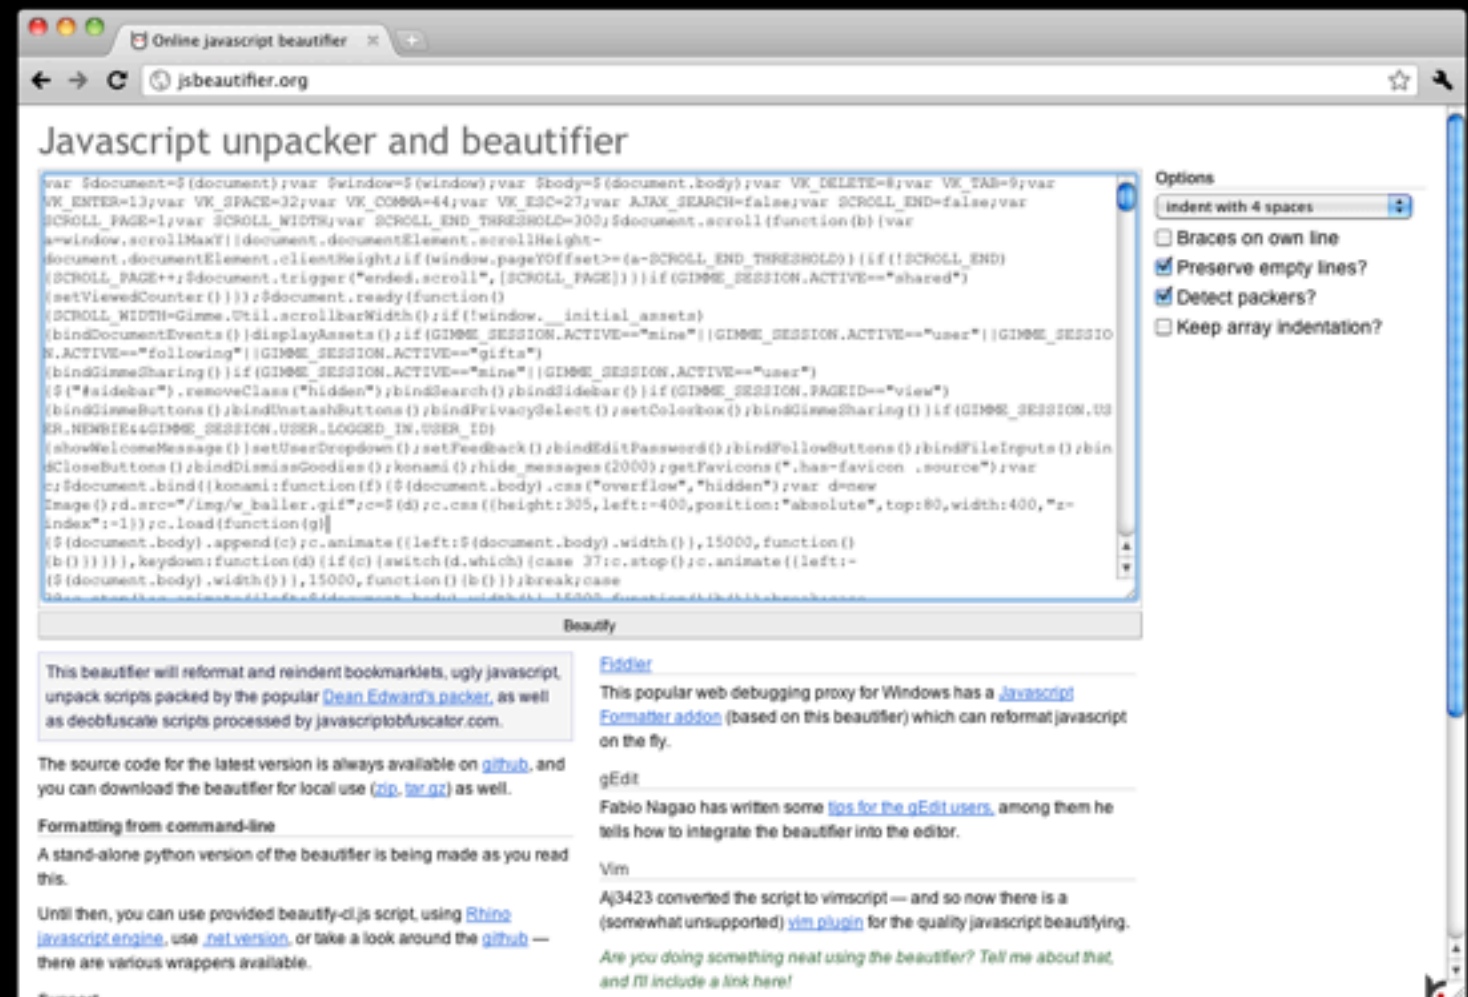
Online javascript beautifier ×

jsbeautifier.org

Javascript unpacker and beautifier

var $document=$(document);var $window=$(window);var $body=$(document.body);var VK_DELETE=8;var VK_TAB=9;var VK_ENTER=13;var VK_SPACE=32;var VK_COMMA=44;var VK_ESC=27;var AJAX_SEARCH=false;var SCROLL_END=false;var SCROLL_PAGE=1;var SCROLL_WIDTH;var SCROLL_END_THRESHOLD=300;$document.scroll(function(b){var a=window.scrollMaxY||document.documentElement.scrollHeight-document.documentElement.clientHeight;if(window.pageYOffset>=(a-SCROLL_END_THRESHOLD)){if(!SCROLL_END){SCROLL_PAGE++;$document.trigger("ended.scroll",[SCROLL_PAGE])}}if(GIMME_SESSION.ACTIVE=="shared"){setViewedCounter()}});$document.ready(function(){SCROLL_WIDTH=Gimme.Util.scrollbarWidth();if(!window.__initial_assets){bindDocumentEvents()displayAssets();if(GIMME_SESSION.ACTIVE=="mine"||GIMME_SESSION.ACTIVE=="user"||GIMME_SESSION.ACTIVE=="following"||GIMME_SESSION.ACTIVE=="gifts"){bindGimmeSharing()}if(GIMME_SESSION.ACTIVE=="mine"||GIMME_SESSION.ACTIVE=="user"){$("#sidebar").removeClass("hidden");bindSearch();bindSidebar()}if(GIMME_SESSION.PAGEID=="view"){bindGimmeButtons();bindUnstashButtons();bindPrivacySelect();setColorbox();bindGimmeSharing()}if(GIMME_SESSION.USER.NEWBIE&&GIMME_SESSION.USER.LOGGED_IN.USER_ID){showWelcomeMessage()}setUserDropdown();setFeedback();bindEditPassword();bindFollowButtons();bindFileInputs();bindCloseButtons();bindDismissGoodies();konami();hide_messages(2000);getFavicons(".has-favicon .source");var c;$document.bind({konami:function(f){$(document.body).css("overflow","hidden");var d=new Image();d.src="/img/w_baller.gif";c=$(d);c.css({height:305,left:-400,position:"absolute",top:80,width:400,"z-index":-1});c.load(function(g){$(document.body).append(c);c.animate({left:$(document.body).width()},15000,function(){b()})}),keydown:function(d){if(c){switch(d.which){case 37:c.stop();c.animate({left:-$(document.body).width()},15000,function(){b()});break;case
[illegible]

Beautify

Options
indent with 4 spaces
Braces on own line
Preserve empty lines?
Detect packers?
Keep array indentation?

This beautifier will reformat and reindent bookmarklets, ugly javascript, unpack scripts packed by the popular Dean Edward's packer, as well as deobfuscate scripts processed by javascriptobfuscator.com.

The source code for the latest version is always available on github, and you can download the beautifier for local use (zip, tar.gz) as well.

Formatting from command-line

A stand-alone python version of the beautifier is being made as you read this.

Until then, you can use provided beautify-cl.js script, using Rhino javascript engine, use .net version, or take a look around the github — there are various wrappers available.

Fiddler

This popular web debugging proxy for Windows has a Javascript Formatter addon (based on this beautifier) which can reformat javascript on the fly.

gEdit

Fabio Nagao has written some tips for the gEdit users, among them he tells how to integrate the beautifier into the editor.

Vim

Aj3423 converted the script to vimscript — and so now there is a (somewhat unsupported) vim plugin for the quality javascript beautifying.

Are you doing something neat using the beautifier? Tell me about that, and I'll include a link here!

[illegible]